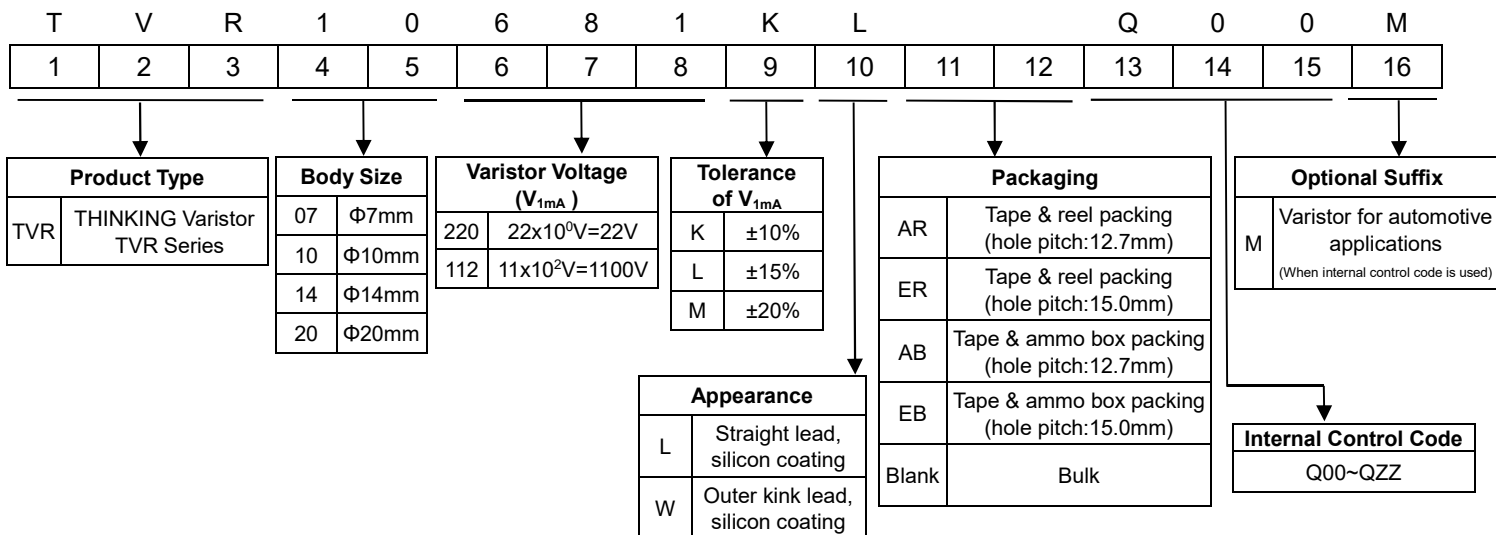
| T | V | R | 1 | 0 | 6 | 8 | 1 | K | L | | | Q | 0 | 0 | M |
|---|---|---|---|---|---|---|---|---|---|---|---|---|---|---|---|
| 1 | 2 | 3 | 4 | 5 | 6 | 7 | 8 | 9 | 10 | 11 | 12 | 13 | 14 | 15 | 16 |

| Product Type | |
|---|---|
| TVR | THINKING Varistor TVR Series |

| Body Size | |
|---|---|
| 07 | Φ7mm |
| 10 | Φ10mm |
| 14 | Φ14mm |
| 20 | Φ20mm |

| Varistor Voltage ($V_{1mA}$) | |
|---|---|
| 220 | $22x10^0V=22V$ |
| 112 | $11x10^2V=1100V$ |

| Tolerance of $V_{1mA}$ | |
|---|---|
| K | ±10% |
| L | ±15% |
| M | ±20% |

| Appearance | |
|---|---|
| L | Straight lead, silicon coating |
| W | Outer kink lead, silicon coating |

| Packaging | |
|---|---|
| AR | Tape & reel packing (hole pitch:12.7mm) |
| ER | Tape & reel packing (hole pitch:15.0mm) |
| AB | Tape & ammo box packing (hole pitch:12.7mm) |
| EB | Tape & ammo box packing (hole pitch:15.0mm) |
| Blank | Bulk |

| Internal Control Code |
|---|
| Q00~QZZ |

| Optional Suffix | |
|---|---|
| M | Varistor for automotive applications (When internal control code is used) |